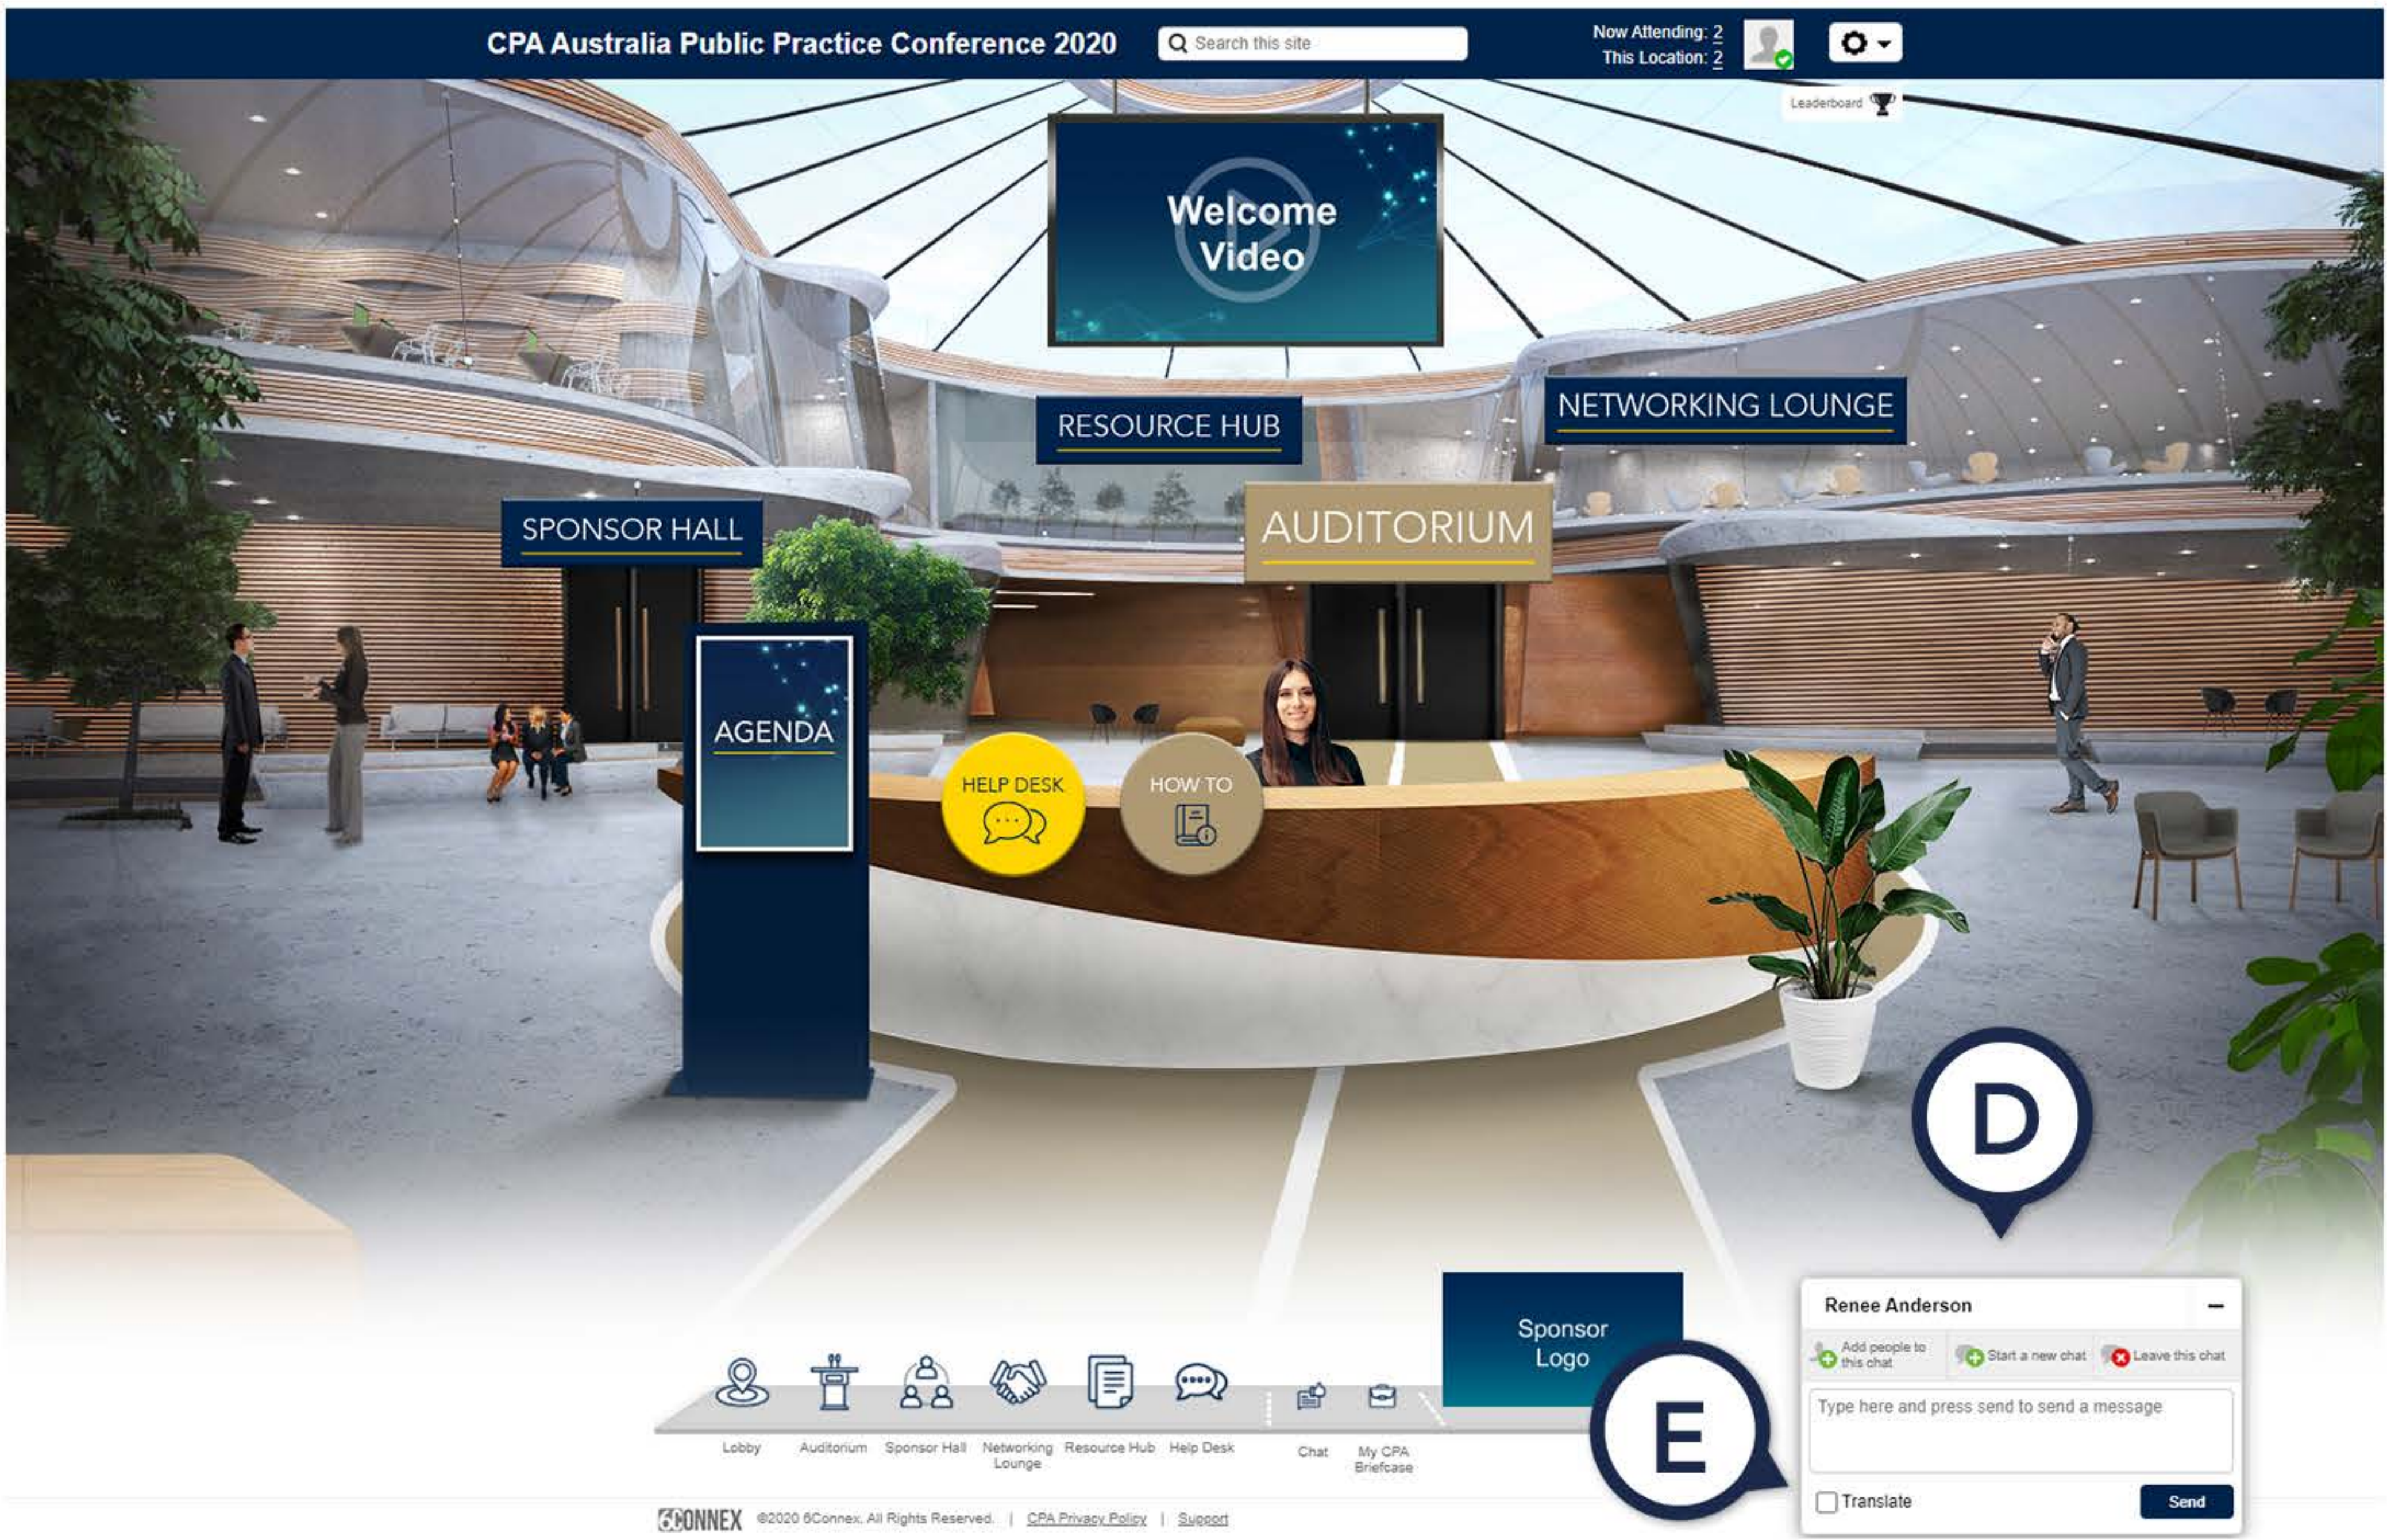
CPA Australia Public Practice Conference 2020

Search this site

Now Attending: 2
This Location: 2

Leaderboard

Welcome Video

NETWORKING LOUNGE

RESOURCE HUB

SPONSOR HALL

AUDITORIUM

AGENDA

HELP DESK

HOW TO

D

Renee Anderson

Add people to this chat

Start a new chat

Leave this chat

Type here and press send to send a message

Translate

Send

Sponsor Logo

E

Lobby

Auditorium

Sponsor Hall

Networking Lounge

Resource Hub

Help Desk

Chat

My CPA Briefcase

6CONNEX ©2020 6Connex. All Rights Reserved. | CPA Privacy Policy | Support